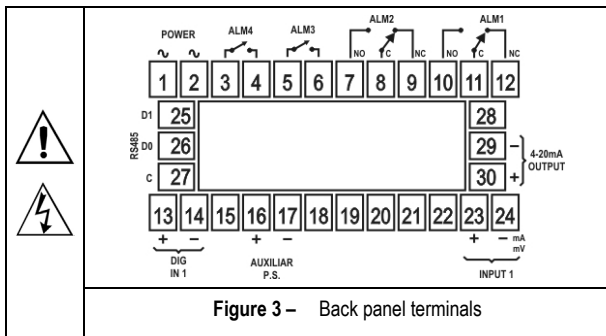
POWER
∿ ∿
ALM4
ALM3
ALM2
NO C NC
ALM1
NO C NC

1 2 3 4 5 6 7 8 9 10 11 12

RS485
D1 25
D0 26
C 27

28
29 –
30 +
4-20mA OUTPUT

13 14 15 16 17 18 19 20 21 22 23 24

+ –
DIG IN 1

+ –
AUXILIAR P.S.

+ – mA mV
INPUT 1

**Figure 3 –** Back panel terminals